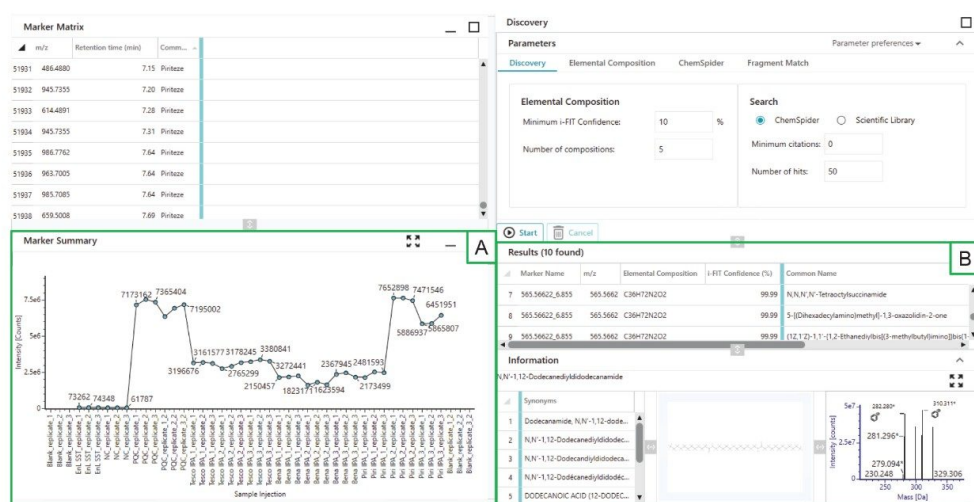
Marker Matrix

| | m/z | Retention time (min) | Comm... |
|---|---|---|---|
| 51931 | 486.4880 | 7.15 | Piriteze |
| 51932 | 945.7355 | 7.20 | Piriteze |
| 51933 | 614.4891 | 7.28 | Piriteze |
| 51934 | 945.7355 | 7.31 | Piriteze |
| 51935 | 986.7762 | 7.64 | Piriteze |
| 51936 | 963.7005 | 7.64 | Piriteze |
| 51937 | 985.7085 | 7.64 | Piriteze |
| 51938 | 659.5008 | 7.69 | Piriteze |

Marker Summary

A

Intensity [Counts]

7.5e6
5e6
2.5e6
0

73262 74348 61787 7173162 7365404 7195002 3161577 3178245 3380841 3196676 2765299 3272441 2150457 1823171 1623594 2367945 2481593 2173499 7652898 7471546 6451951 5886937 5865807

Blank_replicate_1 Blank_replicate_2 Blank_replicate_3 EnL SST_replicate_1 EnL SST_replicate_2 EnL SST_replicate_3 NC_replicate_1 NC_replicate_2 NC_replicate_3 PQC_replicate_1 PQC_replicate_2 PQC_replicate_3 FQC_replicate_1 FQC_replicate_2 FQC_replicate_3 Tesco IPA_1_replicate_1 Tesco IPA_1_replicate_2 Tesco IPA_1_replicate_3 Tesco IPA_2_replicate_1 Tesco IPA_2_replicate_2 Tesco IPA_2_replicate_3 Tesco IPA_3_replicate_1 Tesco IPA_3_replicate_2 Tesco IPA_3_replicate_3 Bema IPA_1_replicate_1 Bema IPA_1_replicate_2 Bema IPA_1_replicate_3 Bema IPA_2_replicate_1 Bema IPA_2_replicate_2 Bema IPA_2_replicate_3 Bema IPA_3_replicate_1 Bema IPA_3_replicate_2 Bema IPA_3_replicate_3 Piri IPA_1_replicate_1 Piri IPA_1_replicate_2 Piri IPA_1_replicate_3 Piri IPA_2_replicate_1 Piri IPA_2_replicate_2 Piri IPA_2_replicate_3 Piri IPA_3_replicate_1 Piri IPA_3_replicate_2 Piri IPA_3_replicate_3 Blank_replicate_1 Blank_replicate_2 Blank_replicate_3

Sample Injection

Discovery

Parameters

Parameter preferences ▾

Discovery Elemental Composition ChemSpider Fragment Match

Elemental Composition

Minimum i-FIT Confidence: 10 %

Number of compositions: 5

Search

ChemSpider Scientific Library

Minimum citations: 0

Number of hits: 50

Start Cancel

Results (10 found)

B

| | Marker Name | m/z | Elemental Composition | i-FIT Confidence (%) | Common Name |
|---|---|---|---|---|---|
| 7 | 565.56622_6.855 | 565.5662 | C36H72N2O2 | 99.99 | N,N,N',N'-Tetraoctylsuccinamide |
| 8 | 565.56622_6.855 | 565.5662 | C36H72N2O2 | 99.99 | 5-[(Dihexadecylamino)methyl]-1,3-oxazolidin-2-one |
| 9 | 565.56622_6.855 | 565.5662 | C36H72N2O2 | 99.99 | (1Z,1'Z)-1,1'-[1,2-Ethanediylbis[(3-methylbutyl)imino]]bis(1 |

Information

N,N'-1,12-Dodecanediyldidodecanamide

| | Synonyms |
|---|---|
| 1 | Dodecanamide, N,N'-1,12-dode... |
| 2 | N,N'-1,12-Dodecanediyldidodec... |
| 3 | N,N'-1,12-Dodecanediyldidodeca... |
| 4 | N,N'-1,12-Dodecanediyldidodec... |
| 5 | DODECANOIC ACID (12-DODEC... |

5e7 2.5e7 0

Intensity [counts]

282.283* 310.311* 281.296* 279.094* 230.248 329.306

250 300 350

Mass [Da]